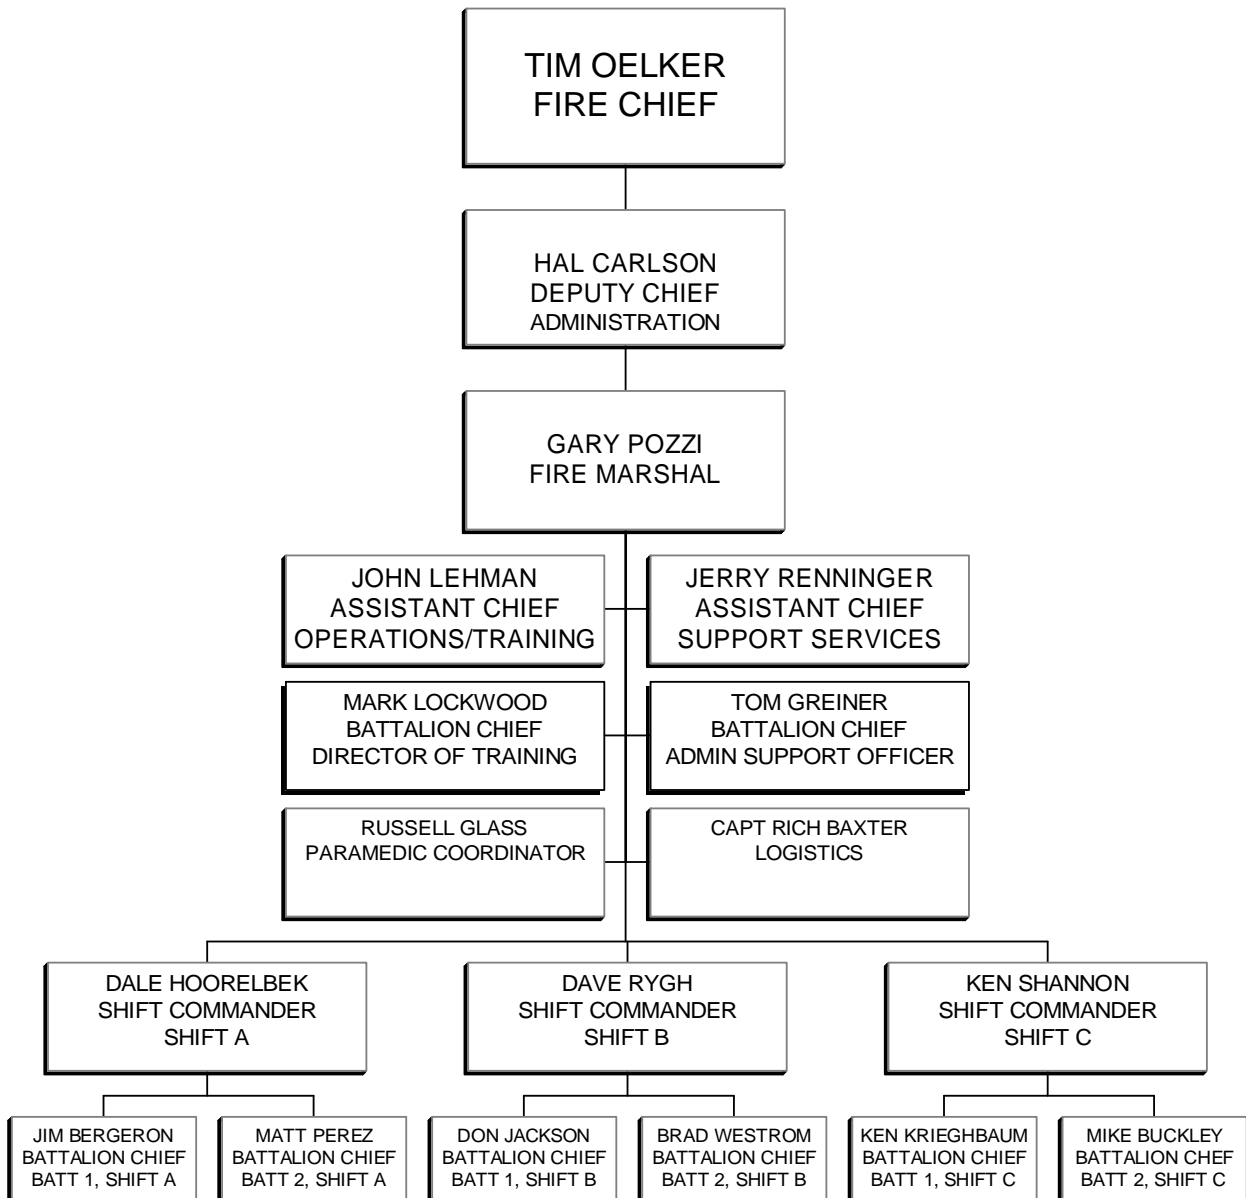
TIM OELKER
FIRE CHIEF

HAL CARLSON
DEPUTY CHIEF
ADMINISTRATION

GARY POZZI
FIRE MARSHAL

JOHN LEHMAN
ASSISTANT CHIEF
OPERATIONS/TRAINING

JERRY RENNINGER
ASSISTANT CHIEF
SUPPORT SERVICES

MARK LOCKWOOD
BATTALION CHIEF
DIRECTOR OF TRAINING

TOM GREINER
BATTALION CHIEF
ADMIN SUPPORT OFFICER

RUSSELL GLASS
PARAMEDIC COORDINATOR

CAPT RICH BAXTER
LOGISTICS

DALE HOORELBEK
SHIFT COMMANDER
SHIFT A

DAVE RYGH
SHIFT COMMANDER
SHIFT B

KEN SHANNON
SHIFT COMMANDER
SHIFT C

JIM BERGERON
BATTALION CHIEF
BATT 1, SHIFT A

MATT PEREZ
BATTALION CHIEF
BATT 2, SHIFT A

DON JACKSON
BATTALION CHIEF
BATT 1, SHIFT B

BRAD WESTROM
BATTALION CHIEF
BATT 2, SHIFT B

KEN KRIEGHBAUM
BATTALION CHIEF
BATT 1, SHIFT C

MIKE BUCKLEY
BATTALION CHEF
BATT 2, SHIFT C